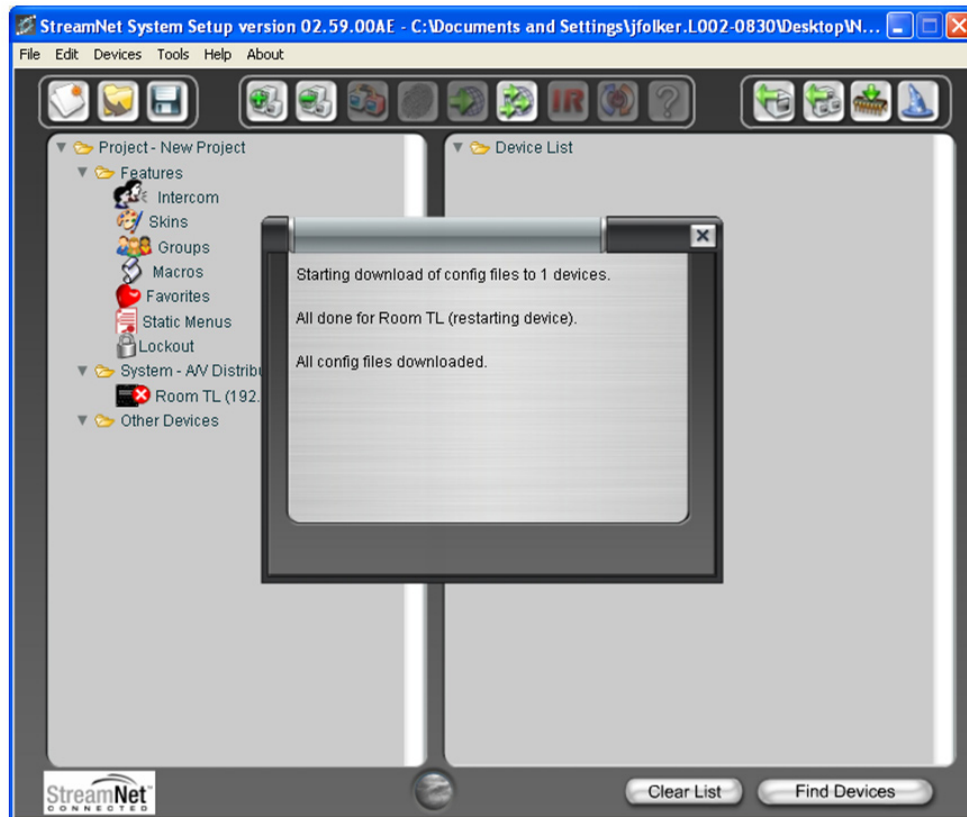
StreamNet System Setup version 02.59.00AE - C:\Documents and Settings\jfolker.L002-0830\Desktop\N...

File Edit Devices Tools Help About

IR

Project - New Project
Features
Intercom
Skins
Groups
Macros
Favorites
Static Menus
Lockout
System - A/V Distribu
Room TL (192.
Other Devices

Device List

Starting download of config files to 1 devices.

All done for Room TL (restarting device).

All config files downloaded.

StreamNet™ CONNECTED

Clear List

Find Devices